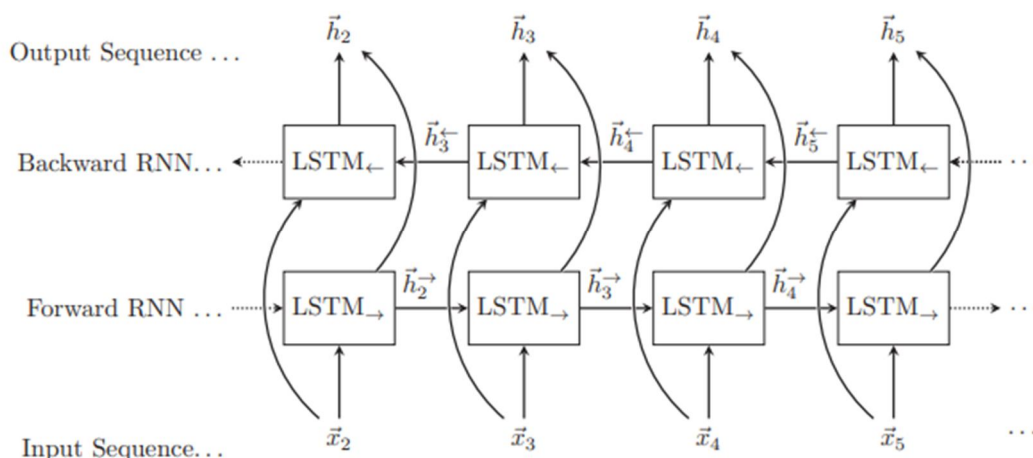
Output Sequence ...

$\vec{h}_2$ $\vec{h}_3$ $\vec{h}_4$ $\vec{h}_5$

Backward RNN...

$\text{LSTM}_{\leftarrow}$ $\vec{h}_3^{\leftarrow}$ $\text{LSTM}_{\leftarrow}$ $\vec{h}_4^{\leftarrow}$ $\text{LSTM}_{\leftarrow}$ $\vec{h}_5^{\leftarrow}$ $\text{LSTM}_{\leftarrow}$

Forward RNN ...

$\text{LSTM}_{\rightarrow}$ $\vec{h}_2^{\rightarrow}$ $\text{LSTM}_{\rightarrow}$ $\vec{h}_3^{\rightarrow}$ $\text{LSTM}_{\rightarrow}$ $\vec{h}_4^{\rightarrow}$ $\text{LSTM}_{\rightarrow}$

Input Sequence...

$\vec{x}_2$ $\vec{x}_3$ $\vec{x}_4$ $\vec{x}_5$ ...